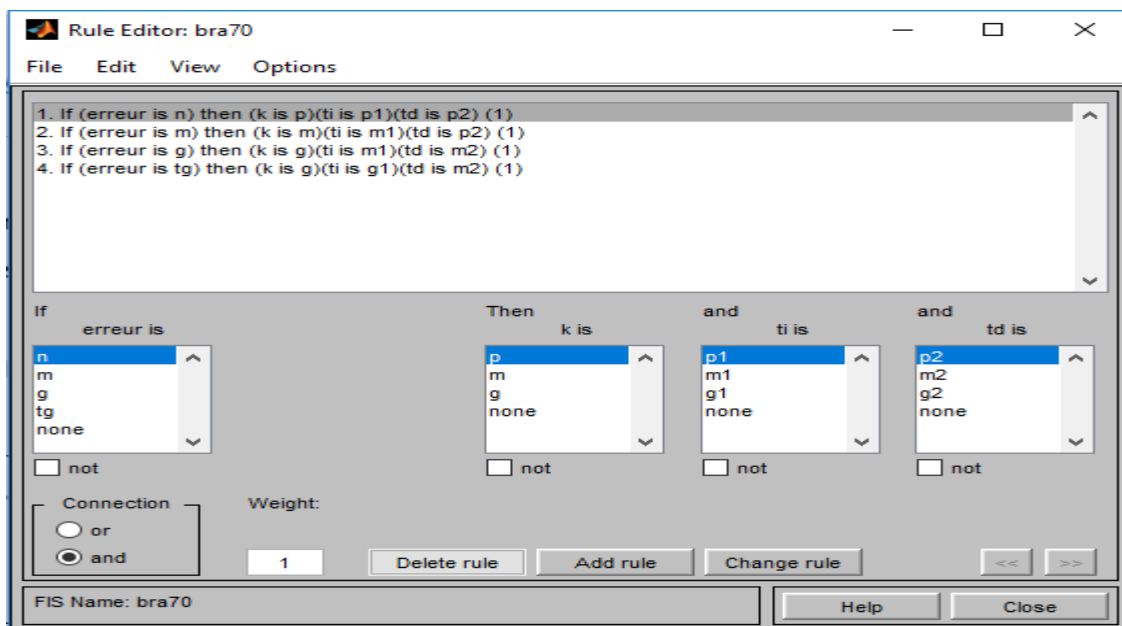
Rule Editor: bra70

File Edit View Options

1. If (erreur is n) then (k is p)(ti is p1)(td is p2) (1)
2. If (erreur is m) then (k is m)(ti is m1)(td is p2) (1)
3. If (erreur is g) then (k is g)(ti is m1)(td is m2) (1)
4. If (erreur is tg) then (k is g)(ti is g1)(td is m2) (1)

If
erreur is
n
m
g
tg
none
not

Then
k is
p
m
g
none
not

and
ti is
p1
m1
g1
none
not

and
td is
p2
m2
g2
none
not

Connection
or
and

Weight:
1

Delete rule
Add rule
Change rule
<<
>>

FIS Name: bra70

Help
Close